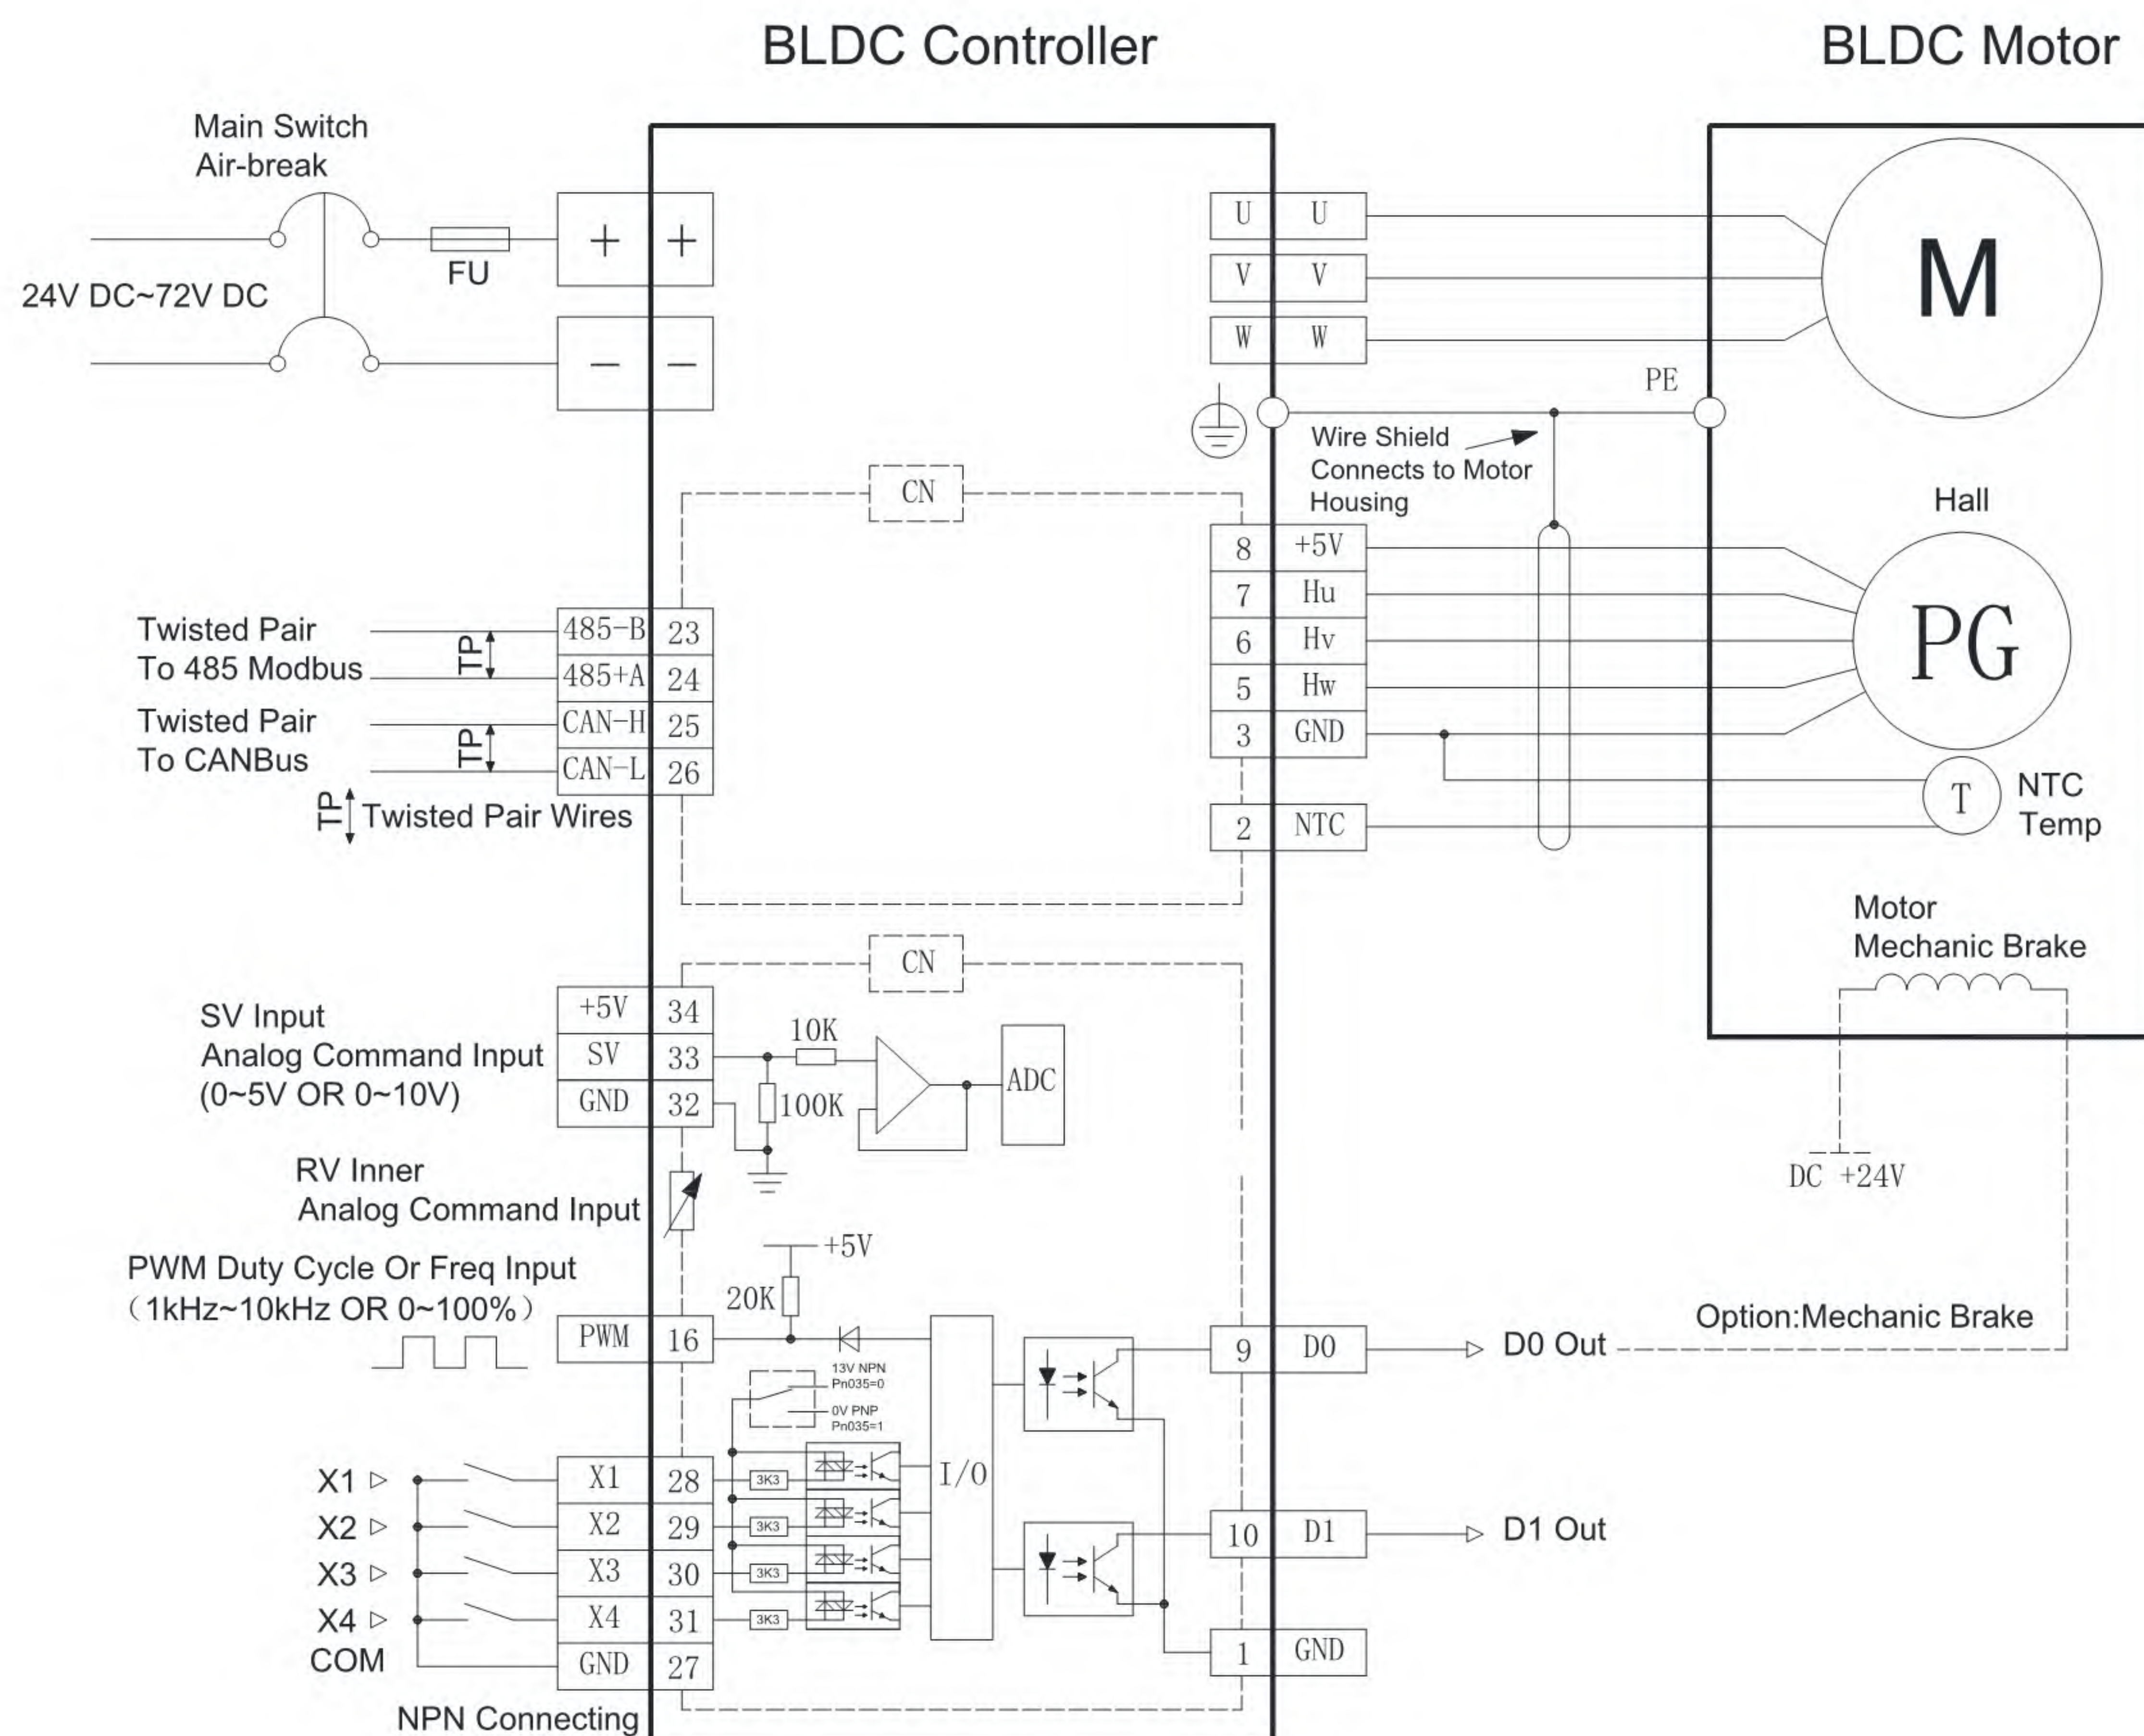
BLDC Controller

BLDC Motor

Main Switch
Air-break

24V DC~72V DC

FU

+ +

− −

U U
V V
W W

M

PE

Wire Shield Connects to Motor Housing

CN

Hall

8 +5V
7 Hu
6 Hv
5 Hw
3 GND
2 NTC

PG

T

NTC Temp

Twisted Pair To 485 Modbus

TP

485-B 23
485+A 24

Twisted Pair To CANBus

TP

CAN-H 25
CAN-L 26

TP Twisted Pair Wires

Motor Mechanic Brake

CN

SV Input
Analog Command Input
(0~5V OR 0~10V)

+5V 34
SV 33
GND 32

10K
100K
ADC

DC +24V

RV Inner
Analog Command Input

+5V
20K

PWM Duty Cycle Or Freq Input
(1kHz~10kHz OR 0~100%)

PWM 16

13V NPN
Pn035=0
0V PNP
Pn035=1

Option:Mechanic Brake

9 D0
D0 Out

X1 X1 28
X2 X2 29
X3 X3 30
X4 X4 31
COM GND 27

3K3
3K3
3K3
3K3

I/O

10 D1
D1 Out

1 GND

NPN Connecting